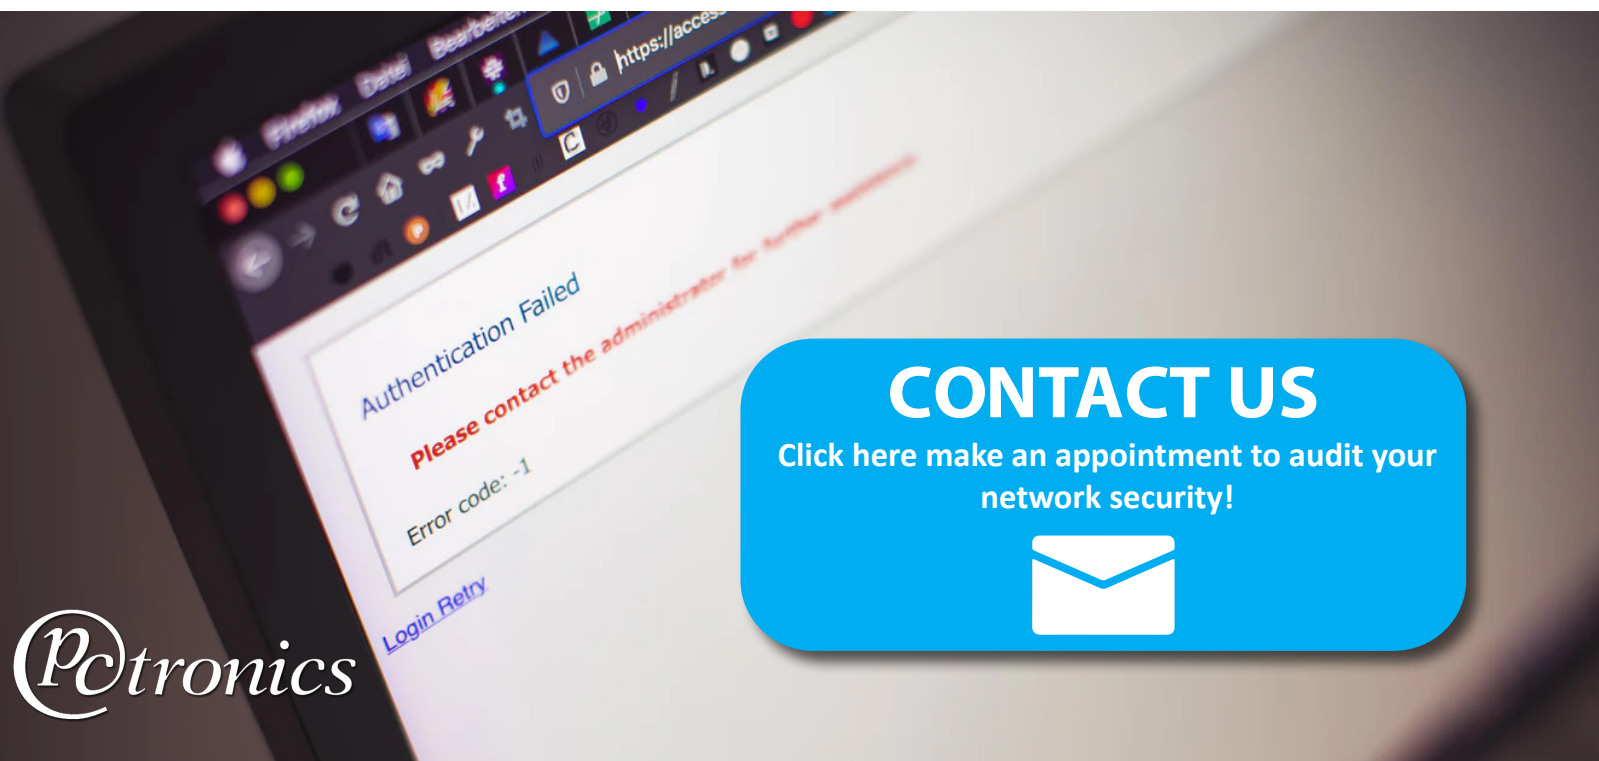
Firefox Datei Bearbeiten

https://acces

Authentication Failed

Please contact the administrator for further assistance

Error code: -1

Login Retry

CONTACT US

Click here make an appointment to audit your network security!

PCtronics